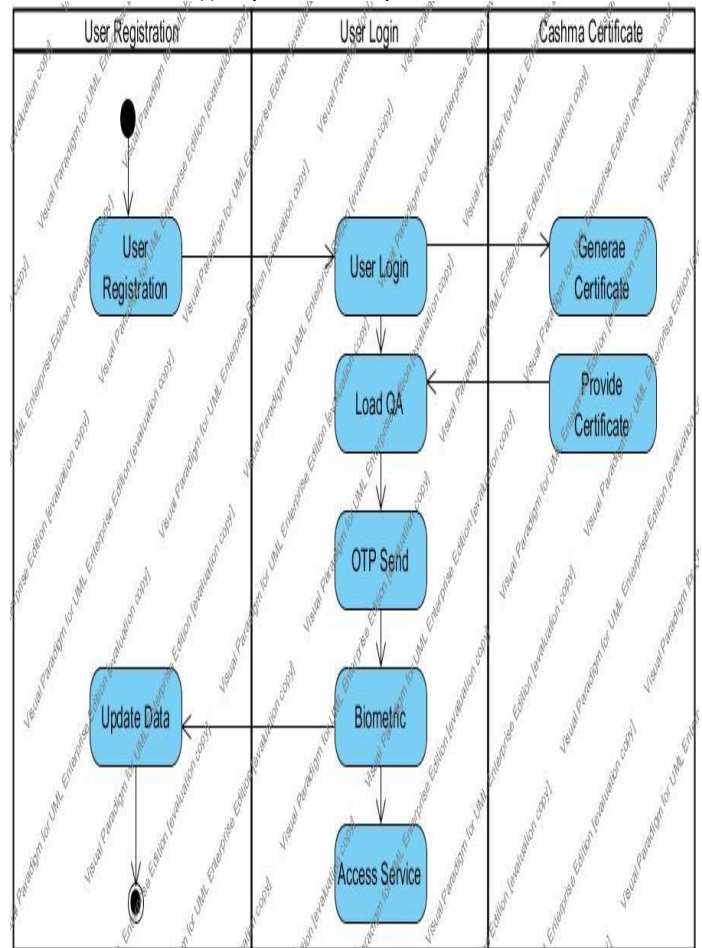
User Registration

User Login

Cashma Certificate

User Registration

User Login

Generae Certificate

Load QA

Provide Certificate

OTP Send

Update Data

Biometric

Access Service

Visual Paradigm for UML Enterprise Edition [evaluation copy]